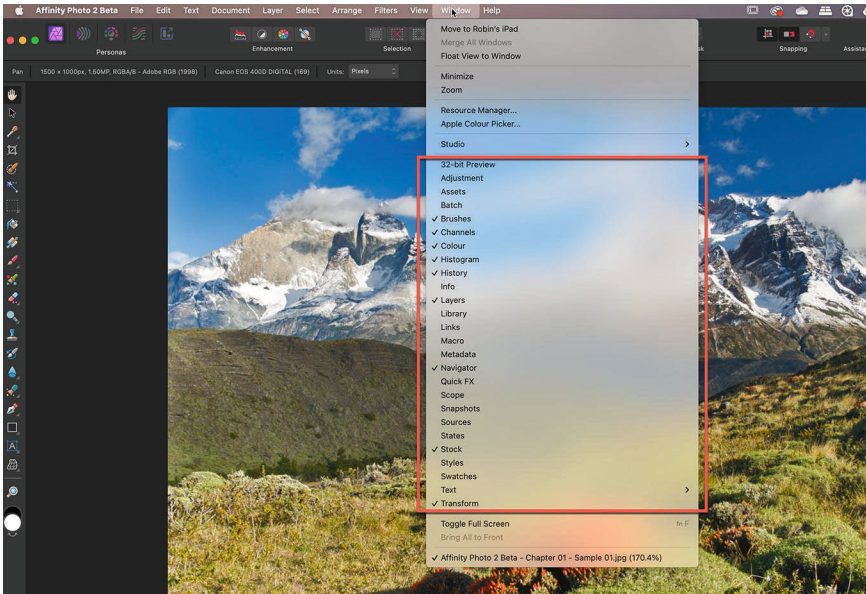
Affinity Photo 2 Beta File Edit Text Document Layer Select Arrange Filters Window Help

Personas Enhancement Selection Snapping Assista

Pan 1500 × 1000px, 1.50MP, RGBA/8 - Adobe RGB (1998) Canon EOS 400D DIGITAL (169) Units: Pixels

Move to Robin's iPad
Merge All Windows
Float View to Window

Minimize
Zoom

Resource Manager...
Apple Colour Picker...

Studio

32-bit Preview
Adjustment
Assets
Batch
✓ Brushes
✓ Channels
✓ Colour
✓ Histogram
✓ History
Info
✓ Layers
Library
Links
Macro
Metadata
✓ Navigator
Quick FX
Scope
Snapshots
Sources
States
✓ Stock
Styles
Swatches
Text
✓ Transform

Toggle Full Screen
Bring All to Front

✓ Affinity Photo 2 Beta - Chapter 01 - Sample 01.jpg (170.4%)